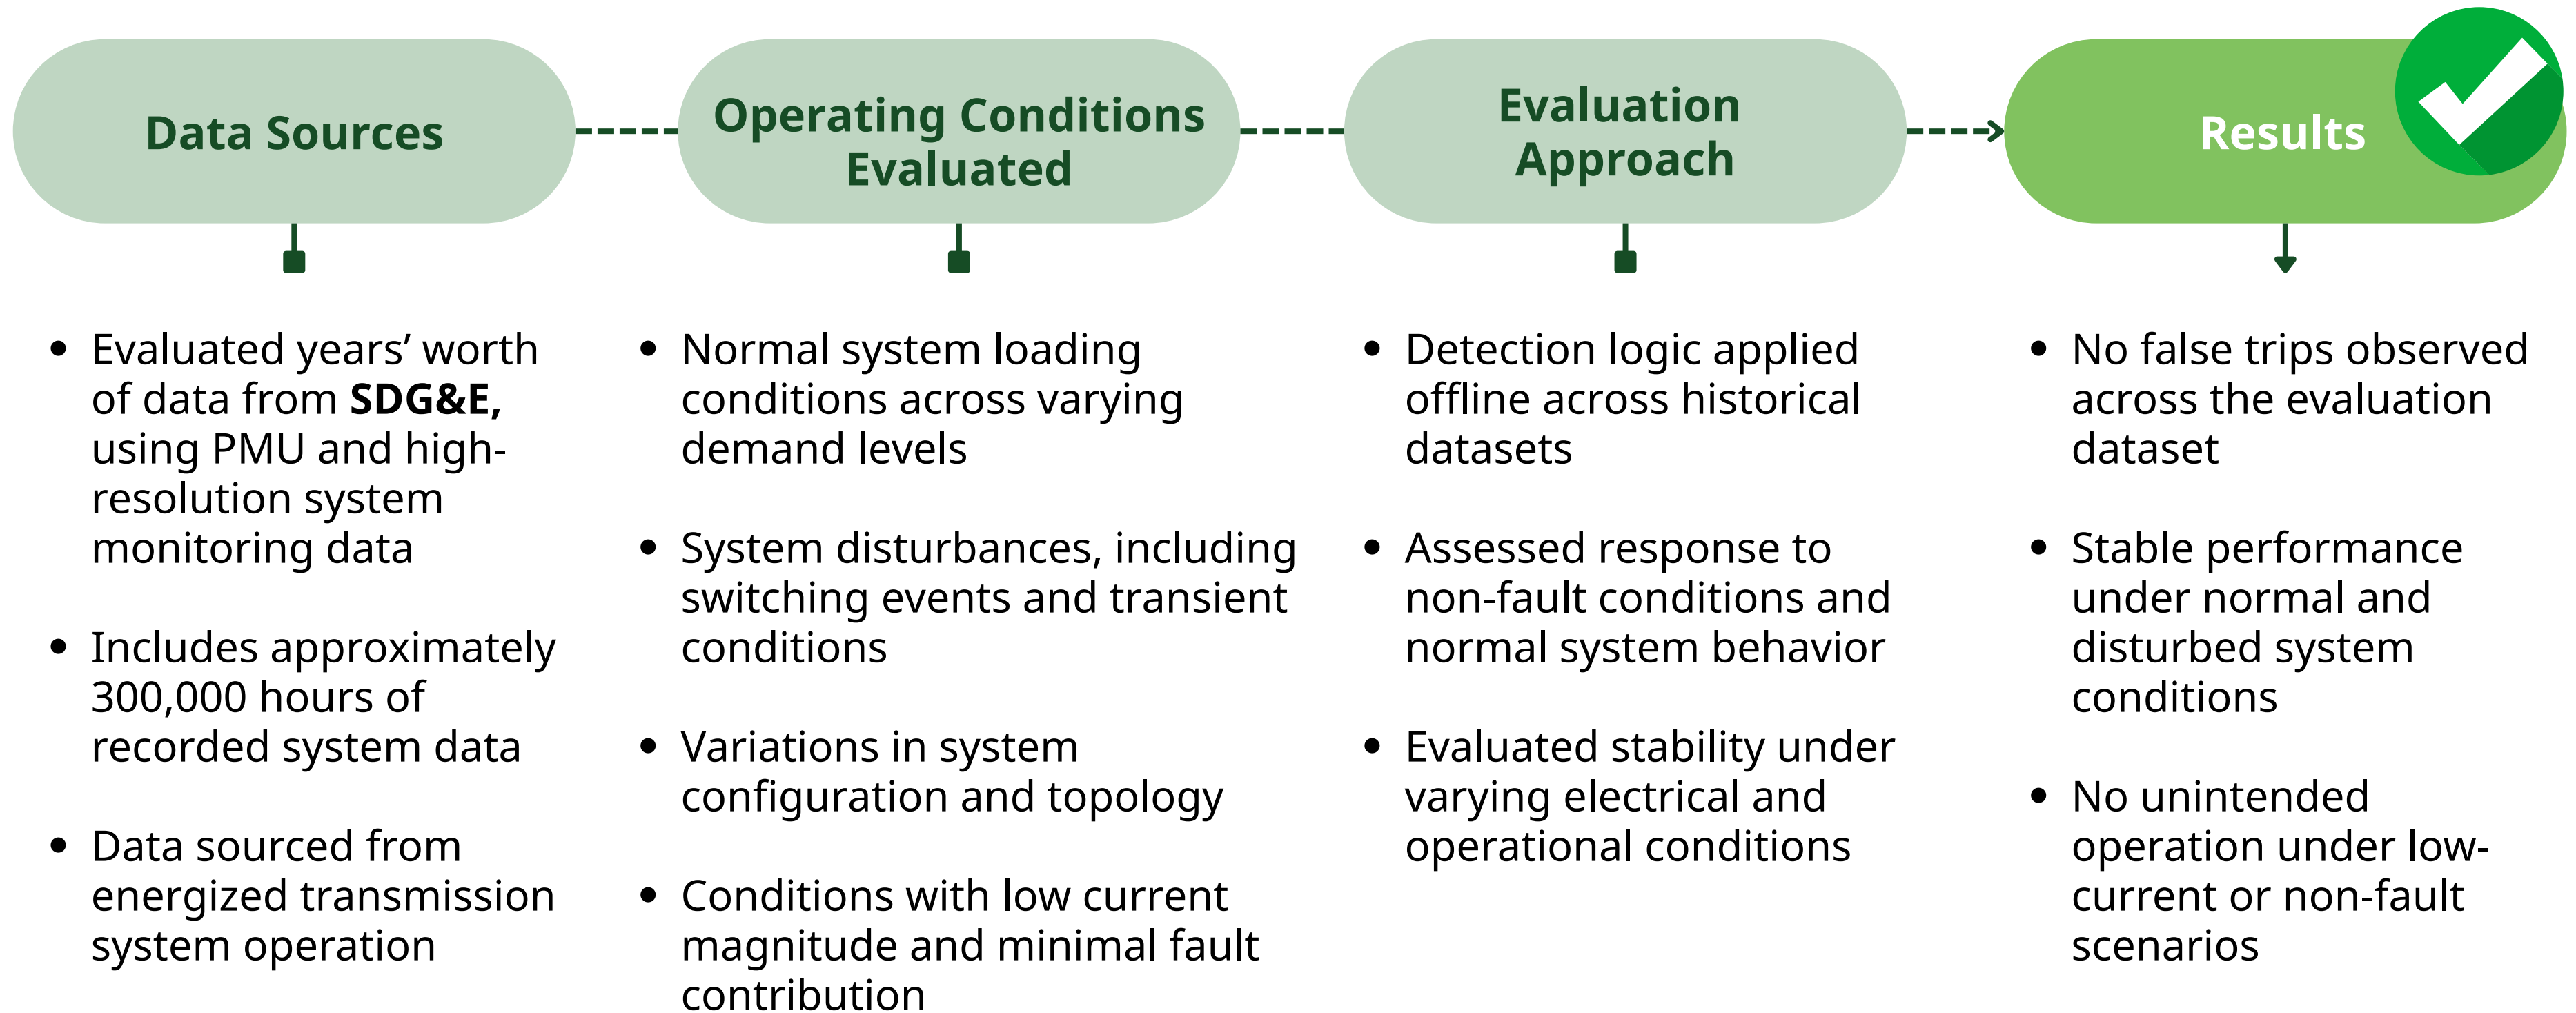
Data Sources

- Evaluated years' worth of data from **SDG&E,** using PMU and high-resolution system monitoring data
- Includes approximately 300,000 hours of recorded system data
- Data sourced from energized transmission system operation

Operating Conditions Evaluated

- Normal system loading conditions across varying demand levels
- System disturbances, including switching events and transient conditions
- Variations in system configuration and topology
- Conditions with low current magnitude and minimal fault contribution

Evaluation Approach

- Detection logic applied offline across historical datasets
- Assessed response to non-fault conditions and normal system behavior
- Evaluated stability under varying electrical and operational conditions

Results

- No false trips observed across the evaluation dataset
- Stable performance under normal and disturbed system conditions
- No unintended operation under low-current or non-fault scenarios